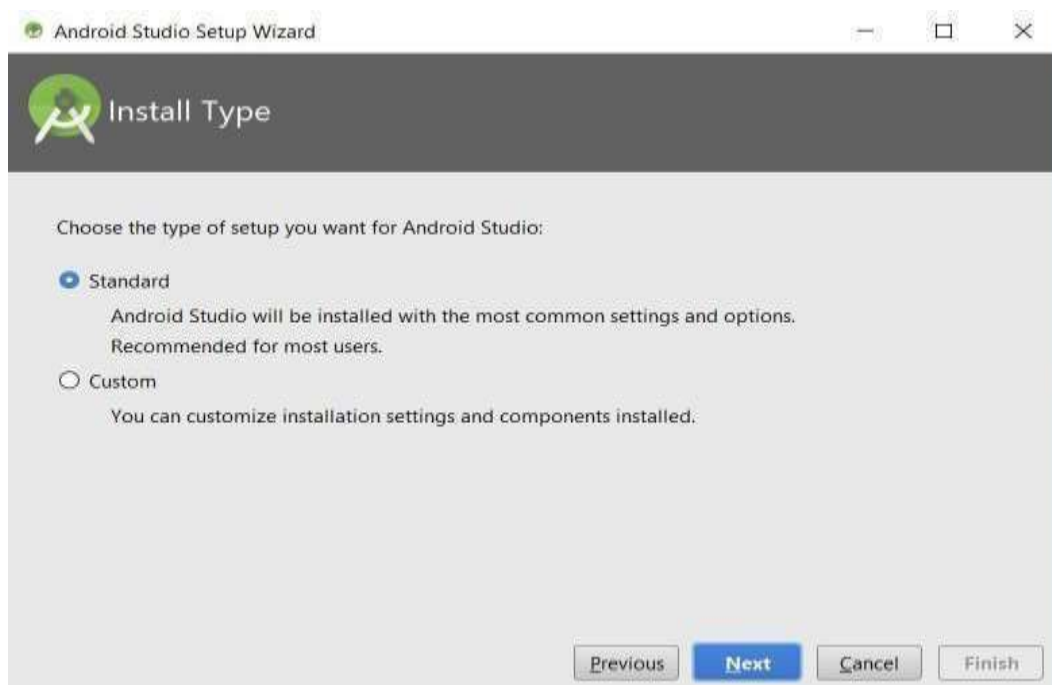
Android Studio Setup Wizard

Install Type

Choose the type of setup you want for Android Studio:

Standard

Android Studio will be installed with the most common settings and options.
Recommended for most users.

Custom

You can customize installation settings and components installed.

Previous Next Cancel Finish